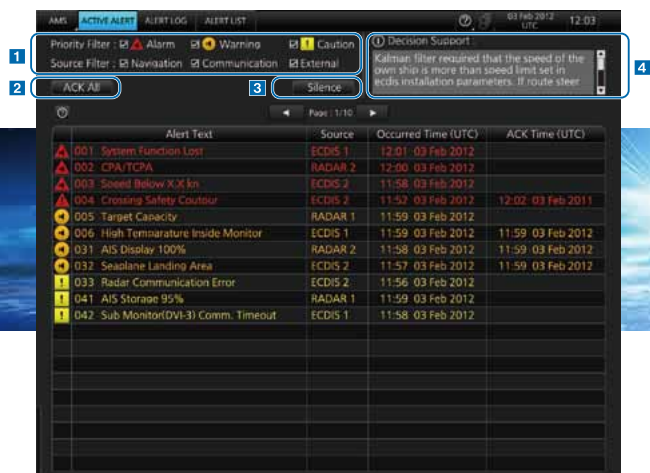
AMS | ACTIVE ALERT | ALERT LOG | ALERT LIST

03 Feb 2012 UTC 12:03

1

Priority Filter : ☑ Alarm ☑ Warning ☑ Caution

Source Filter : ☑ Navigation ☑ Communication ☑ External

ⓘ Decision Support

Kalman filter required that the speed of the own ship is more than speed limit set in ecdis installation parameters. If route steer

4

2 ACK All

3 Silence

◄ Page : 1/10 ►

| Alert Text | Source | Occurred Time (UTC) | ACK Time (UTC) |
|---|---|---|---|
| 001 System Function Lost | ECDIS 1 | 12:01 03 Feb 2012 | |
| 002 CPA/TCPA | RADAR 2 | 12:00 03 Feb 2012 | |
| 003 Speed Below X.X kn | ECDIS 2 | 11:58 03 Feb 2012 | |
| 004 Crossing Safety Coutour | ECDIS 2 | 11:52 03 Feb 2012 | 12:02 03 Feb 2011 |
| 005 Target Capacity | RADAR 1 | 11:59 03 Feb 2012 | |
| 006 High Temparature Inside Monitor | ECDIS 1 | 11:59 03 Feb 2012 | 11:59 03 Feb 2012 |
| 031 AIS Display 100% | RADAR 2 | 11:58 03 Feb 2012 | 11:59 03 Feb 2012 |
| 032 Seaplane Landing Area | ECDIS 2 | 11:57 03 Feb 2012 | 11:59 03 Feb 2012 |
| 033 Radar Communication Error | ECDIS 2 | 11:56 03 Feb 2012 | |
| 041 AIS Storage 95% | RADAR 1 | 11:59 03 Feb 2012 | |
| 042 Sub Monitor(DVI-3) Comm. Timeout | ECDIS 1 | 11:58 03 Feb 2012 | |